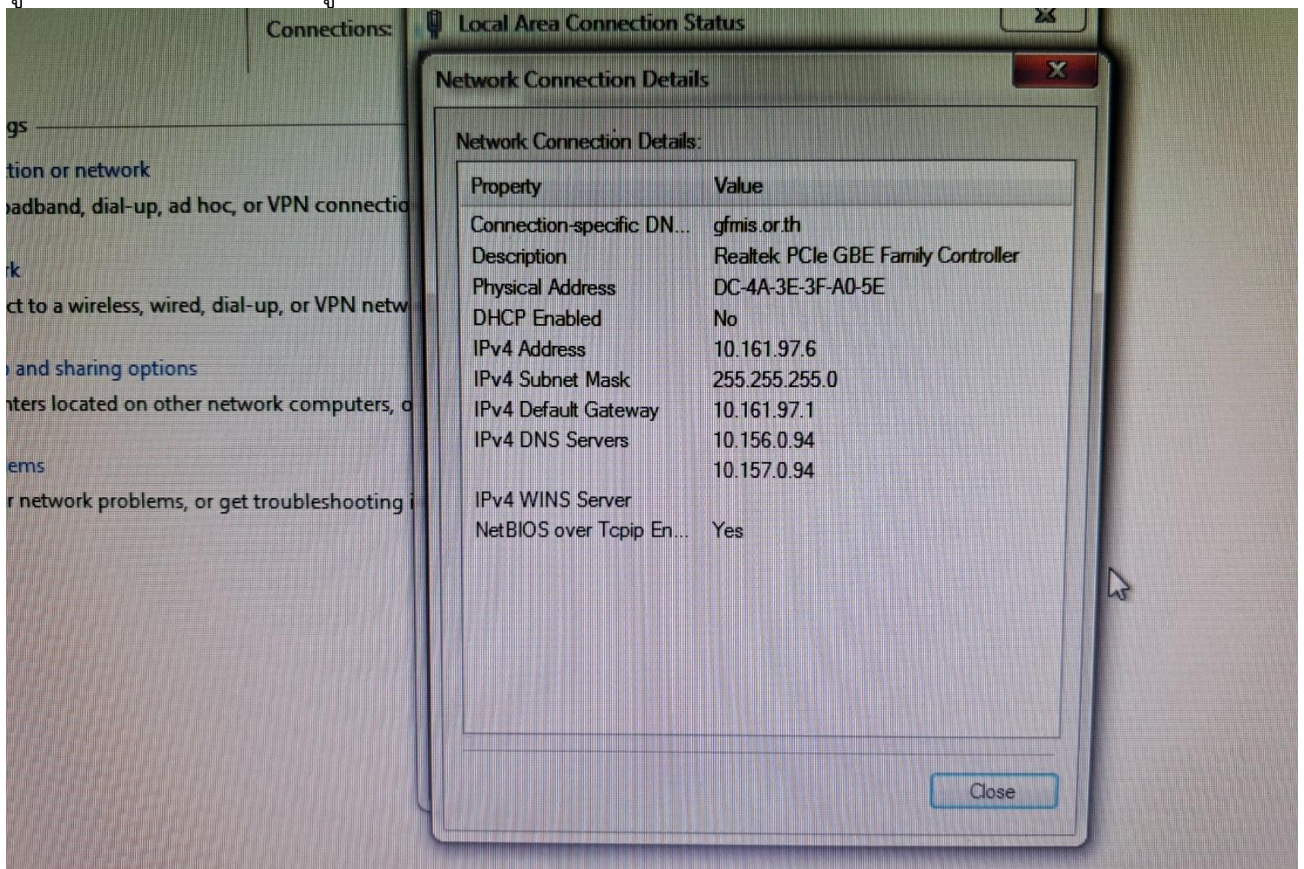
Connections: Local Area Connection Status

gs
tion or network
adband, dial-up, ad hoc, or VPN connectio
k
ct to a wireless, wired, dial-up, or VPN netw
and sharing options
nters located on other network computers, o
ems
r network problems, or get troubleshooting i

Network Connection Details

Network Connection Details:

| Property | Value |
|---|---|
| Connection-specific DN... | gfmis.or.th |
| Description | Realtek PCIe GBE Family Controller |
| Physical Address | DC-4A-3E-3F-A0-5E |
| DHCP Enabled | No |
| IPv4 Address | 10.161.97.6 |
| IPv4 Subnet Mask | 255.255.255.0 |
| IPv4 Default Gateway | 10.161.97.1 |
| IPv4 DNS Servers | 10.156.0.94 |
| | 10.157.0.94 |
| IPv4 WINS Server | |
| NetBIOS over Tcpip En... | Yes |

Close